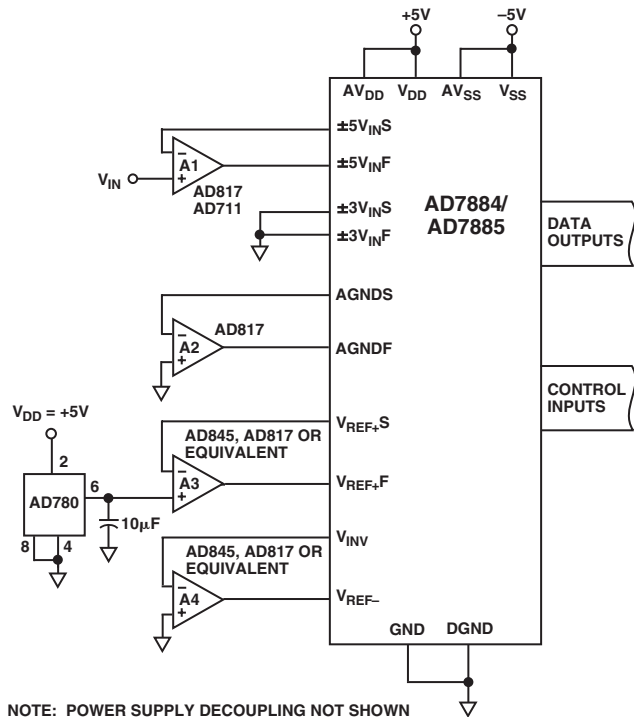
+5V

–5V

$AV_{DD}$ $V_{DD}$ $AV_{SS}$ $V_{SS}$

$\pm5V_{IN}S$

$\pm5V_{IN}F$

–
A1
+

$V_{IN}$

AD817
AD711

AD7884/
AD7885

$\pm3V_{IN}S$

$\pm3V_{IN}F$

DATA
OUTPUTS

AGNDS

AD817

–
A2
+

AGNDF

CONTROL
INPUTS

$V_{DD}$ = +5V

2

AD780

6

8

4

$V_{REF+}S$

AD845, AD817 OR
EQUIVALENT

–
A3
+

$V_{REF+}F$

10µF

$V_{INV}$

AD845, AD817 OR
EQUIVALENT

–
A4
+

$V_{REF–}$

GND DGND

NOTE: POWER SUPPLY DECOUPLING NOT SHOWN